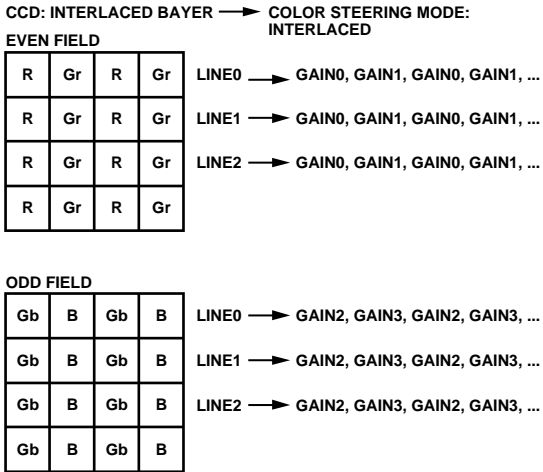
CCD: INTERLACED BAYER → COLOR STEERING MODE: INTERLACED

EVEN FIELD

| R | Gr | R | Gr |
|---|---|---|---|
| R | Gr | R | Gr |
| R | Gr | R | Gr |
| R | Gr | R | Gr |

LINE0 → GAIN0, GAIN1, GAIN0, GAIN1, ...

LINE1 → GAIN0, GAIN1, GAIN0, GAIN1, ...

LINE2 → GAIN0, GAIN1, GAIN0, GAIN1, ...

ODD FIELD

| Gb | B | Gb | B |
|---|---|---|---|
| Gb | B | Gb | B |
| Gb | B | Gb | B |
| Gb | B | Gb | B |

LINE0 → GAIN2, GAIN3, GAIN2, GAIN3, ...

LINE1 → GAIN2, GAIN3, GAIN2, GAIN3, ...

LINE2 → GAIN2, GAIN3, GAIN2, GAIN3, ...